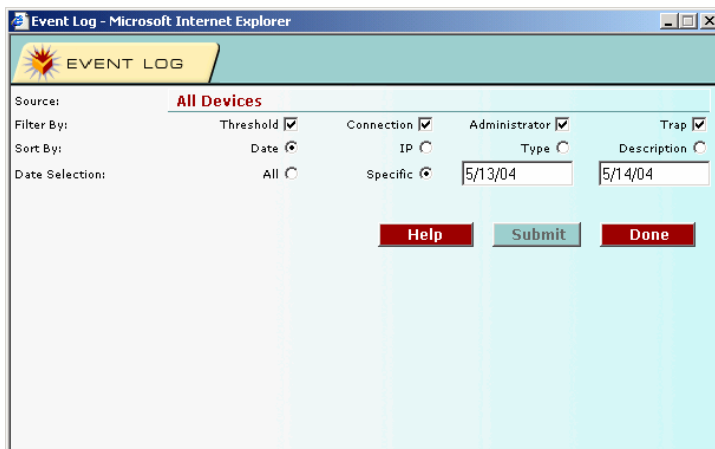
Event Log - Microsoft Internet Explorer

EVENT LOG

Source: All Devices

Filter By: Threshold Connection Administrator Trap

Sort By: Date IP Type Description

Date Selection: All Specific 5/13/04 5/14/04

Help Submit Done